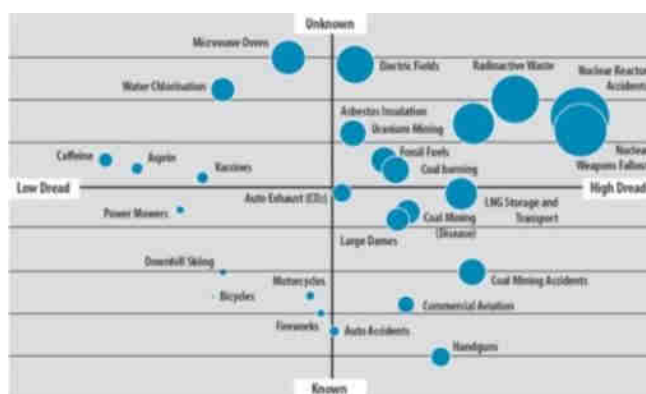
Unknown
Microwave Ovens
Electric Fields
Radioactive Waste
Nuclear Reactor Accidents
Water Chlorination
Asbestos Insulation
Uranium Mining
Nuclear Weapons Fallout
Caffeine
Aspirin
Vaccines
Fossil Fuels
Coal burning
Low Dread
High Dread
Auto Exhaust (CO$_2$)
LNG Storage and Transport
Power Mowers
Coal Mining (Disease)
Large Dams
Downhill Skiing
Motorcycles
Coal Mining Accidents
Bicycles
Commercial Aviation
Fireworks
Auto Accidents
Handguns
Known